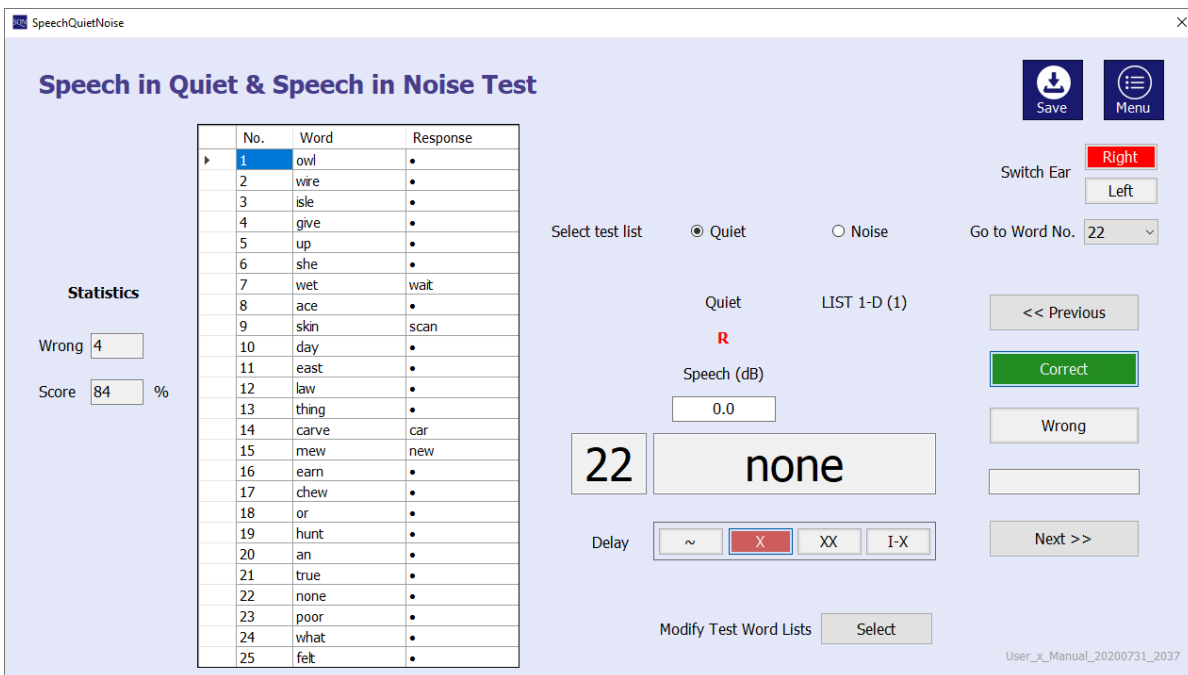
SpeechQuietNoise

Speech in Quiet & Speech in Noise Test

Save

Menu

| No. | Word | Response |
|---|---|---|
| 1 | owl | • |
| 2 | wire | • |
| 3 | isle | • |
| 4 | give | • |
| 5 | up | • |
| 6 | she | • |
| 7 | wet | wait |
| 8 | ace | • |
| 9 | skin | scan |
| 10 | day | • |
| 11 | east | • |
| 12 | law | • |
| 13 | thing | • |
| 14 | carve | car |
| 15 | mew | new |
| 16 | earn | • |
| 17 | chew | • |
| 18 | or | • |
| 19 | hunt | • |
| 20 | an | • |
| 21 | true | • |
| 22 | none | • |
| 23 | poor | • |
| 24 | what | • |
| 25 | felt | • |

Statistics

Wrong 4

Score 84 %

Switch Ear

Right

Left

Select test list

Quiet

Noise

Go to Word No. 22

Quiet

LIST 1-D (1)

R

Speech (dB)

0.0

22

none

Delay

~

X

XX

I-X

<< Previous

Correct

Wrong

Next >>

Modify Test Word Lists

Select

User_x_Manual_20200731_2037